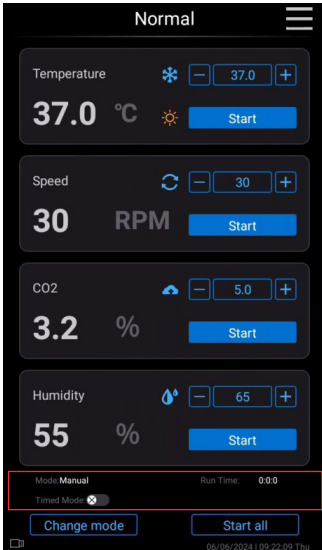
Normal

Temperature
37.0 ℃
$-$ 37.0 $+$
Start

Speed
30 RPM
$-$ 30 $+$
Start

CO2
3.2 %
$-$ 5.0 $+$
Start

Humidity
55 %
$-$ 65 $+$
Start

Mode:Manual
Run Time: 0:0:0
Timed Mode:

Change mode
Start all

06/06/2024 | 09:22:09 Thu